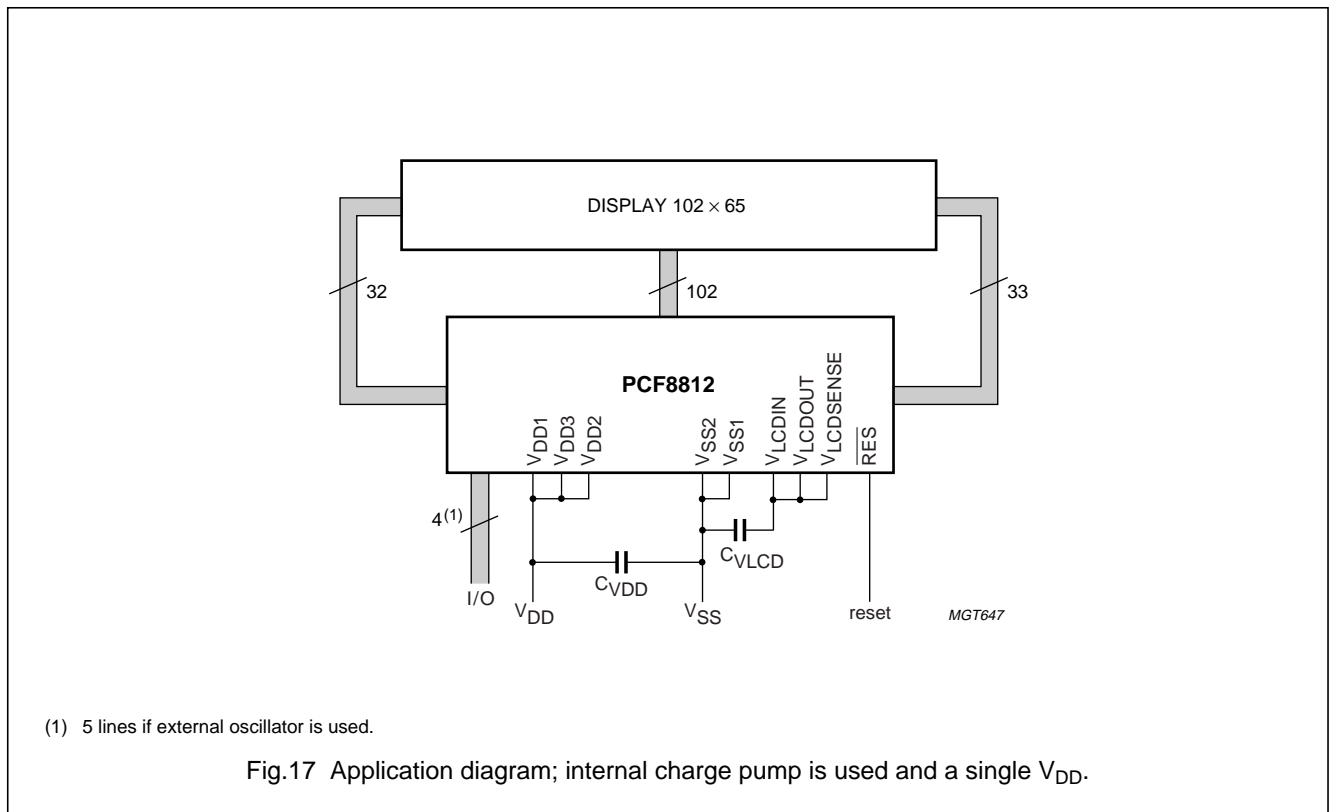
DISPLAY $102 \times 65$

32

102

33

PCF8812

$V_{DD1}$ $V_{DD3}$ $V_{DD2}$

$V_{SS2}$ $V_{SS1}$

$V_{LCDIN}$ $V_{LCDOUT}$ $V_{LCDSENSE}$

$\overline{RES}$

$4^{(1)}$

$C_{VLCD}$

$C_{VDD}$

I/O

$V_{DD}$

$V_{SS}$

reset

MGT647

(1) 5 lines if external oscillator is used.

Fig.17 Application diagram; internal charge pump is used and a single $V_{DD}$.